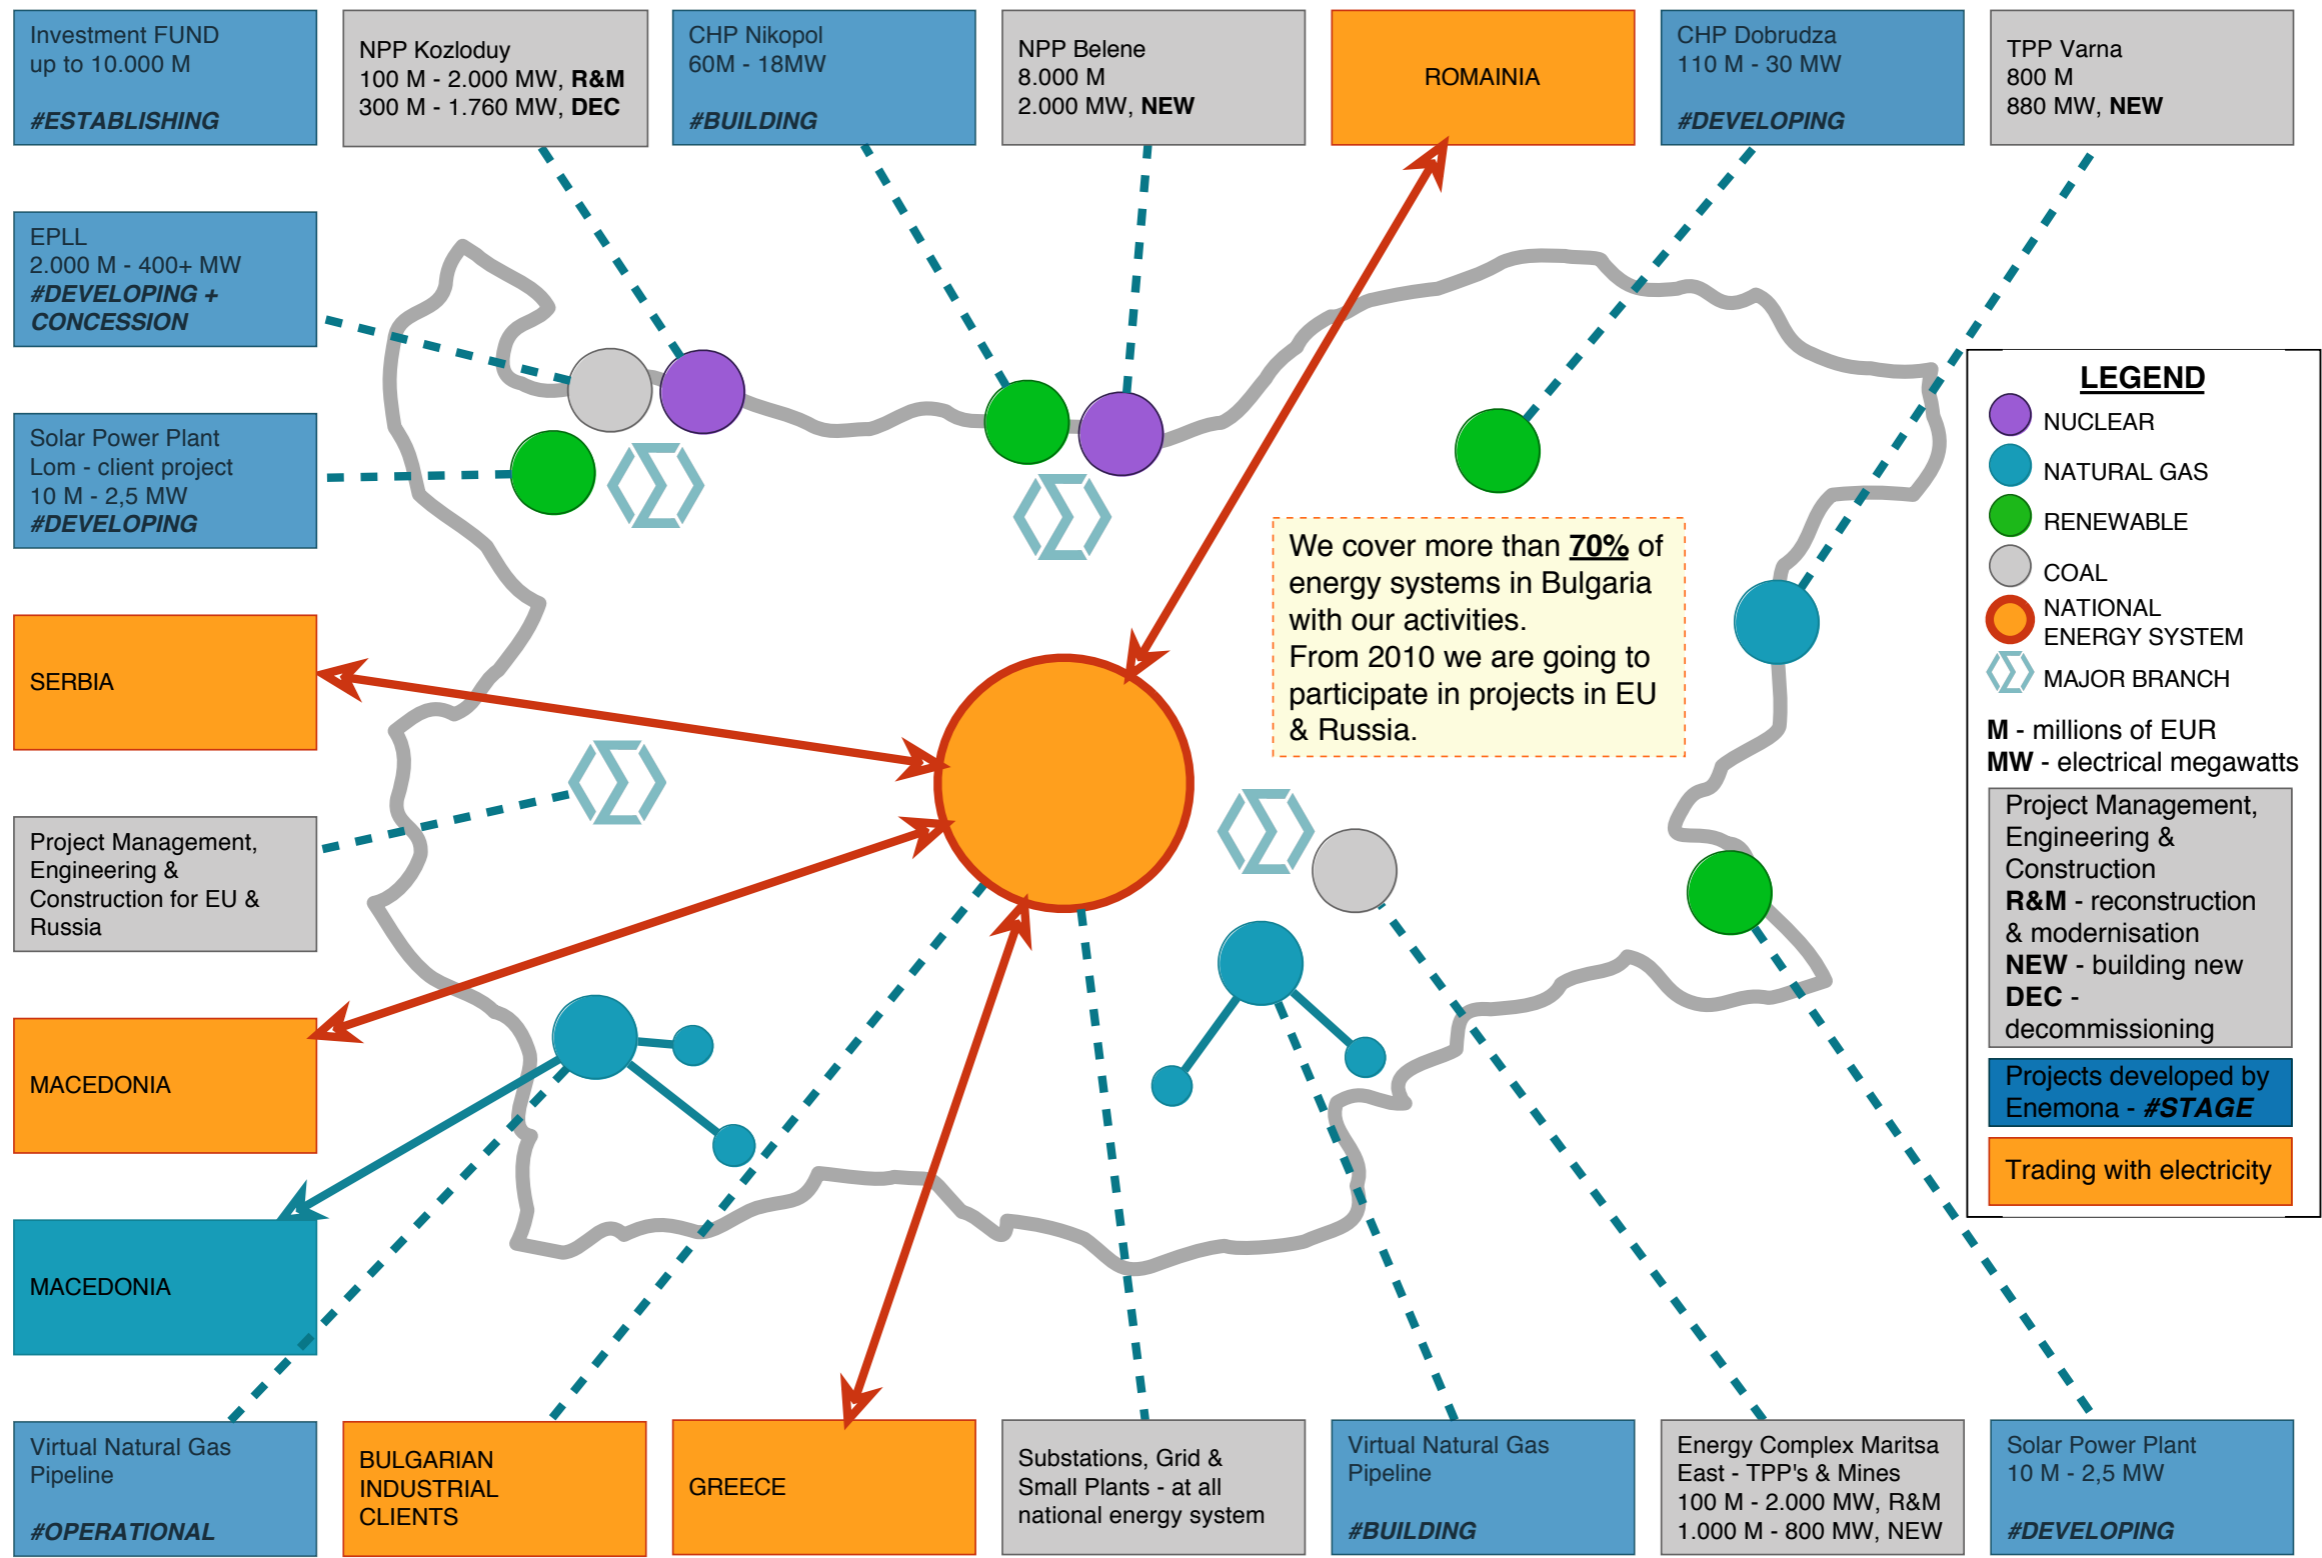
Investment FUND
up to 10.000 M

#ESTABLISHING

NPP Kozloduy
100 M - 2.000 MW, R&M
300 M - 1.760 MW, DEC

CHP Nikopol
60M - 18MW

#BUILDING

NPP Belene
8.000 M
2.000 MW, NEW

ROMAINIA

CHP Dobrudza
110 M - 30 MW

#DEVELOPING

TPP Varna
800 M
880 MW, NEW

EPLL
2.000 M - 400+ MW
#DEVELOPING + CONCESSION

Solar Power Plant
Lom - client project
10 M - 2,5 MW
#DEVELOPING

SERBIA

Project Management, Engineering & Construction for EU & Russia

MACEDONIA

MACEDONIA

We cover more than 70% of energy systems in Bulgaria with our activities.
From 2010 we are going to participate in projects in EU & Russia.

LEGEND
NUCLEAR
NATURAL GAS
RENEWABLE
COAL
NATIONAL ENERGY SYSTEM
MAJOR BRANCH

M - millions of EUR
MW - electrical megawatts

Project Management, Engineering & Construction
R&M - reconstruction & modernisation
NEW - building new
DEC - decommissioning

Projects developed by Enemona - #STAGE

Trading with electricity

Virtual Natural Gas Pipeline

#OPERATIONAL

BULGARIAN INDUSTRIAL CLIENTS

GREECE

Substations, Grid & Small Plants - at all national energy system

Virtual Natural Gas Pipeline

#BUILDING

Energy Complex Maritsa East - TPP's & Mines
100 M - 2.000 MW, R&M
1.000 M - 800 MW, NEW

Solar Power Plant
10 M - 2,5 MW

#DEVELOPING